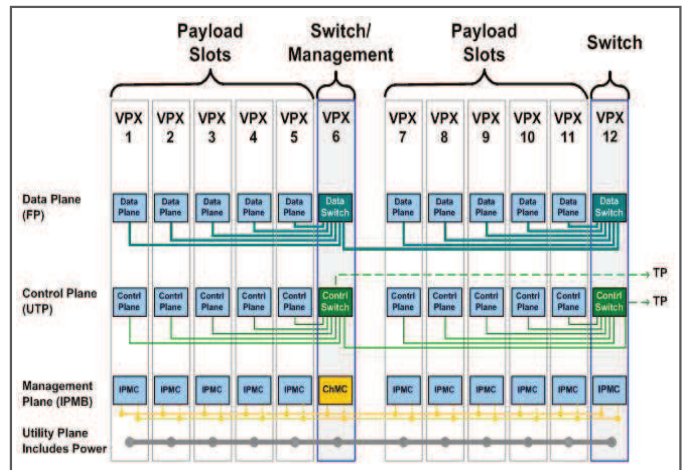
Payload Slots

Switch/ Management

Payload Slots

Switch

VPX 1

VPX 2

VPX 3

VPX 4

VPX 5

VPX 6

VPX 7

VPX 8

VPX 9

VPX 10

VPX 11

VPX 12

Data Plane (FP)

Data Plane

Data Plane

Data Plane

Data Plane

Data Plane

Data Switch

Data Plane

Data Plane

Data Plane

Data Plane

Data Plane

Data Switch

TP

Control Plane (UTP)

Contrl Plane

Contrl Plane

Contrl Plane

Contrl Plane

Contrl Plane

Contrl Switch

Contrl Plane

Contrl Plane

Contrl Plane

Contrl Plane

Contrl Plane

Contrl Switch

TP

Management Plane (IPMB)

IPMC

IPMC

IPMC

IPMC

IPMC

ChMC

IPMC

IPMC

IPMC

IPMC

IPMC

IPMC

Utility Plane Includes Power